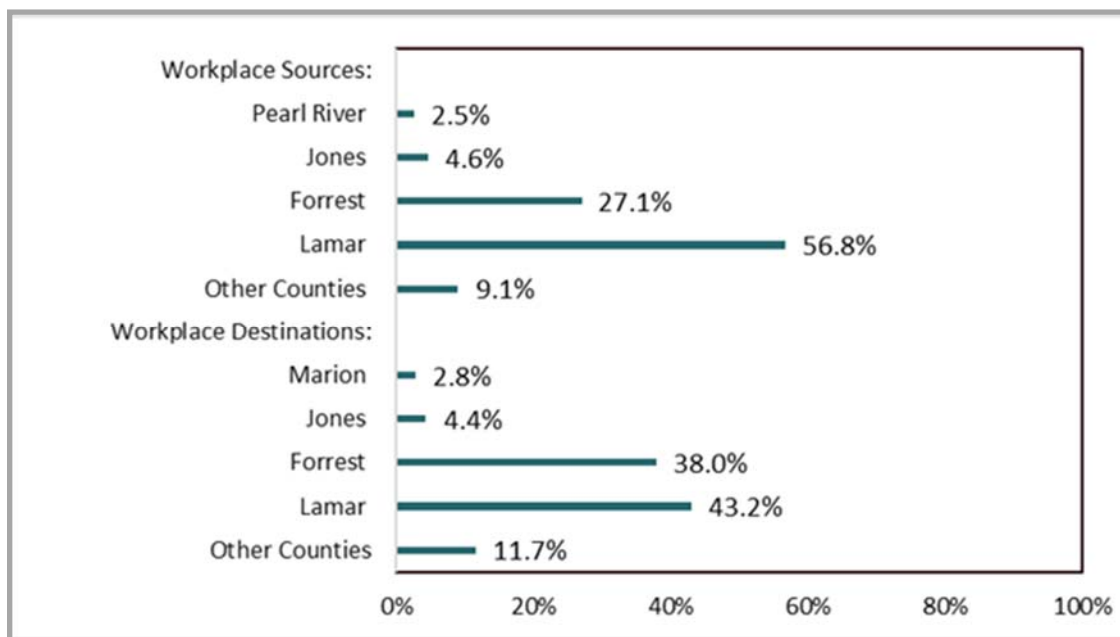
| | |
|---|---|
| Workplace Sources: | |
| Pearl River | 2.5% |
| Jones | 4.6% |
| Forrest | 27.1% |
| Lamar | 56.8% |
| Other Counties | 9.1% |
| Workplace Destinations: | |
| Marion | 2.8% |
| Jones | 4.4% |
| Forrest | 38.0% |
| Lamar | 43.2% |
| Other Counties | 11.7% |

0% 20% 40% 60% 80% 100%